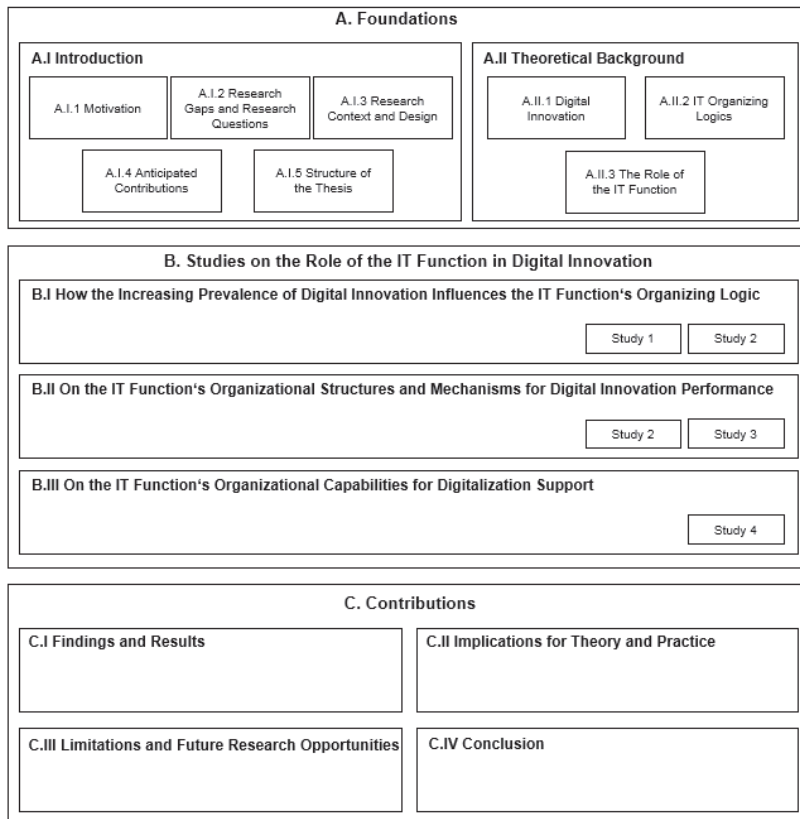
A. Foundations

A.I Introduction

A.I.1 Motivation

A.I.2 Research Gaps and Research Questions

A.I.3 Research Context and Design

A.I.4 Anticipated Contributions

A.I.5 Structure of the Thesis

A.II Theoretical Background

A.II.1 Digital Innovation

A.II.2 IT Organizing Logics

A.II.3 The Role of the IT Function

B. Studies on the Role of the IT Function in Digital Innovation

B.I How the Increasing Prevalence of Digital Innovation Influences the IT Function‘s Organizing Logic

Study 1

Study 2

B.II On the IT Function‘s Organizational Structures and Mechanisms for Digital Innovation Performance

Study 2

Study 3

B.III On the IT Function‘s Organizational Capabilities for Digitalization Support

Study 4

C. Contributions

C.I Findings and Results

C.II Implications for Theory and Practice

C.III Limitations and Future Research Opportunities

C.IV Conclusion